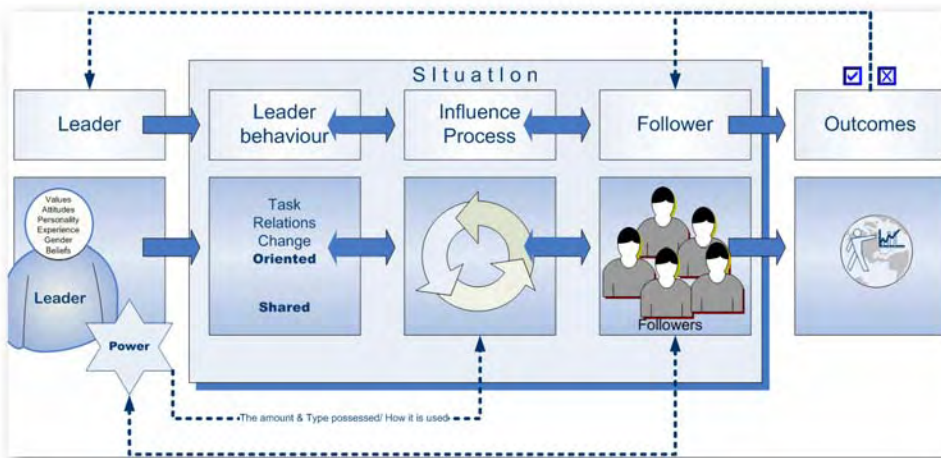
SItuatIon

Leader

Leader behaviour

Influence Process

Follower

Outcomes

Values
Attitudes
Personality
Experience
Gender
Beliefs

Leader

Power

Task
Relations
Change
Oriented

Shared

Followers

The amount & Type possessed/ How it is used